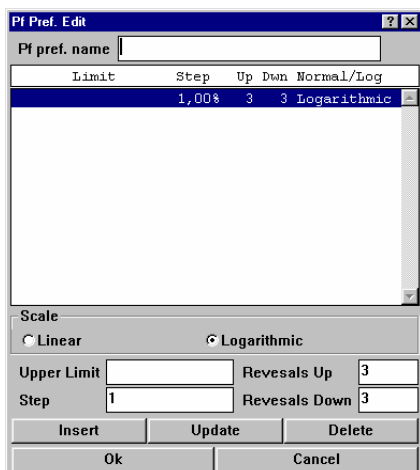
Pf Pref. Edit
?
X
Pf pref. name

| Limit | Step | Up | Dwn | Normal/Log |
|---|---|---|---|---|
| | 1,00% | 3 | 3 | Logarithmic |

Scale
Linear
Logarithmic

Upper Limit
Revesals Up 3
Step 1
Revesals Down 3

Insert
Update
Delete
Ok
Cancel